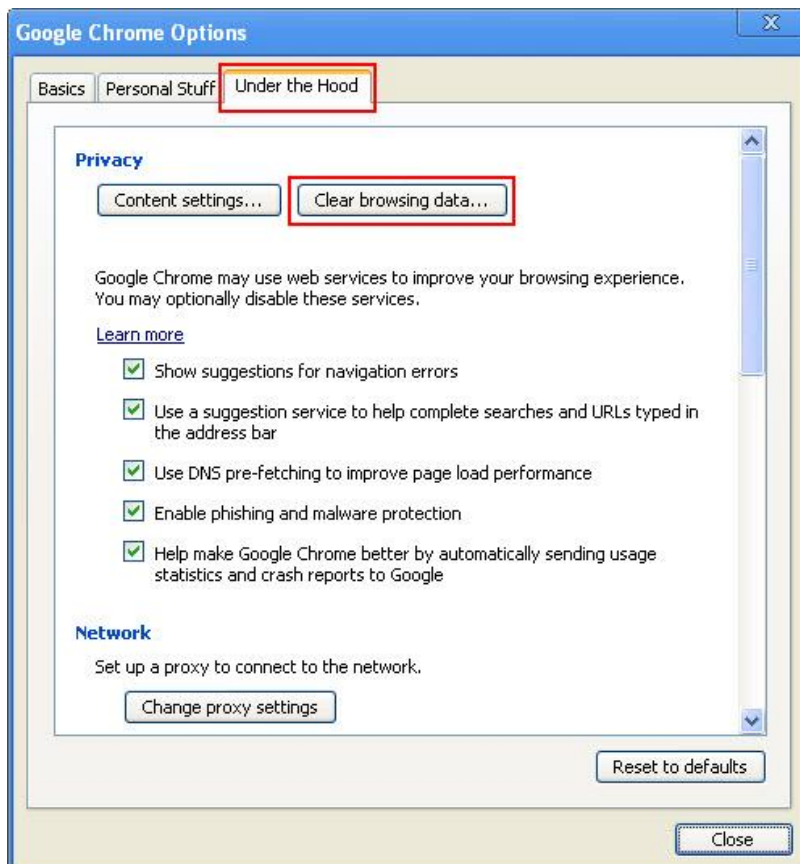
Google Chrome Options

Basics | Personal Stuff | Under the Hood

Privacy

Content settings... | Clear browsing data...

Google Chrome may use web services to improve your browsing experience. You may optionally disable these services.

Learn more

Show suggestions for navigation errors

Use a suggestion service to help complete searches and URLs typed in the address bar

Use DNS pre-fetching to improve page load performance

Enable phishing and malware protection

Help make Google Chrome better by automatically sending usage statistics and crash reports to Google

Network

Set up a proxy to connect to the network.

Change proxy settings

Reset to defaults

Close